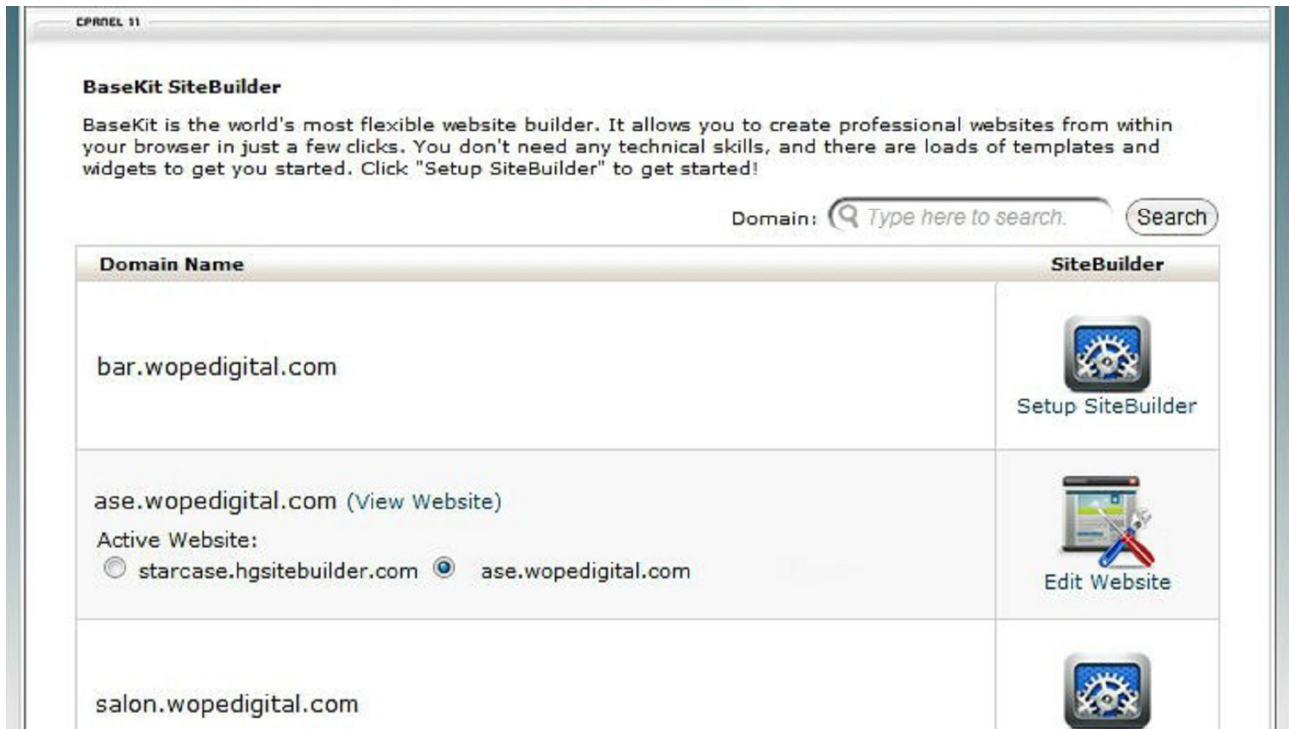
CPANEL 11

BaseKit SiteBuilder

BaseKit is the world's most flexible website builder. It allows you to create professional websites from within your browser in just a few clicks. You don't need any technical skills, and there are loads of templates and widgets to get you started. Click "Setup SiteBuilder" to get started!

Domain: Type here to search. Search

| Domain Name | SiteBuilder |
|---|---|
| bar.wopedigital.com | Setup SiteBuilder |
| ase.wopedigital.com (View Website) Active Website: starcase.hgsitebuilder.com ase.wopedigital.com | Edit Website |
| salon.wopedigital.com | |